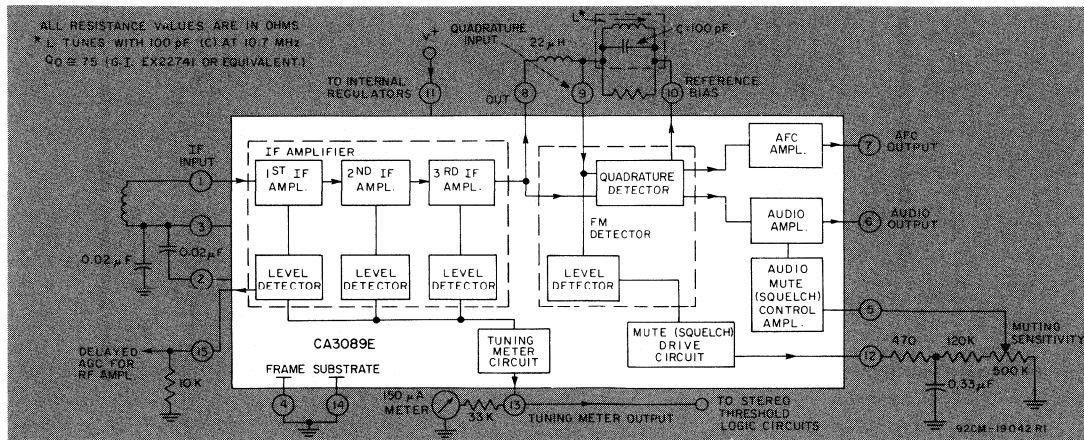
ALL RESISTANCE VALUES ARE IN OHMS
* L TUNES WITH 100 pF (C) AT 10.7 MHz
Qo ≅ 75 (G.I. EX22741 OR EQUIVALENT)

$V^+$
TO INTERNAL REGULATORS 11
QUADRATURE INPUT
22 μH
L*
C=100 pF
OUT 8
9
10 REFERENCE BIAS

IF INPUT 1
3
0.02 μF
0.02 μF
2

IF AMPLIFIER
$1^{ST}$ IF AMPL.
$2^{ND}$ IF AMPL.
$3^{RD}$ IF AMPL.
LEVEL DETECTOR
LEVEL DETECTOR
LEVEL DETECTOR

QUADRATURE DETECTOR
FM DETECTOR
LEVEL DETECTOR

AFC AMPL.
7 AFC OUTPUT
AUDIO AMPL.
6 AUDIO OUTPUT
AUDIO MUTE (SQUELCH) CONTROL AMPL.
5
MUTING SENSITIVITY

CA3089E
DELAYED AGC FOR RF AMPL. 15
10K
FRAME 4
SUBSTRATE 14
TUNING METER CIRCUIT
MUTE (SQUELCH) DRIVE CIRCUIT
12
470
120K
500 K
0.33 μF
150 μA METER
33 K
13 TUNING METER OUTPUT
TO STEREO THRESHOLD LOGIC CIRCUITS
92CM-19042 R1